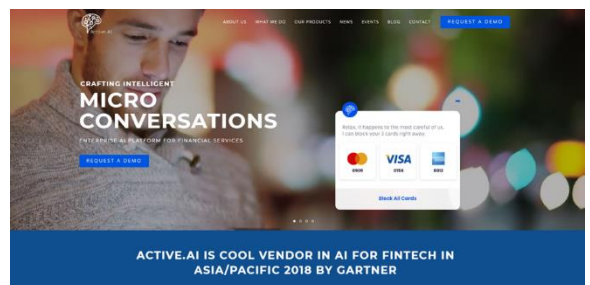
ACTIVE.AI

ABOUT US WHAT WE DO OUR PRODUCTS NEWS EVENTS BLOG CONTACT REQUEST A DEMO

CRAFTING INTELLIGENT
MICRO CONVERSATIONS
ENTERPRISE AI PLATFORM FOR FINANCIAL SERVICES

REQUEST A DEMO

Relax, it happens to the most careful of us. I can block your 3 cards right away.

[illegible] VISA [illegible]

Block All Cards

ACTIVE.AI IS COOL VENDOR IN AI FOR FINTECH IN ASIA/PACIFIC 2018 BY GARTNER